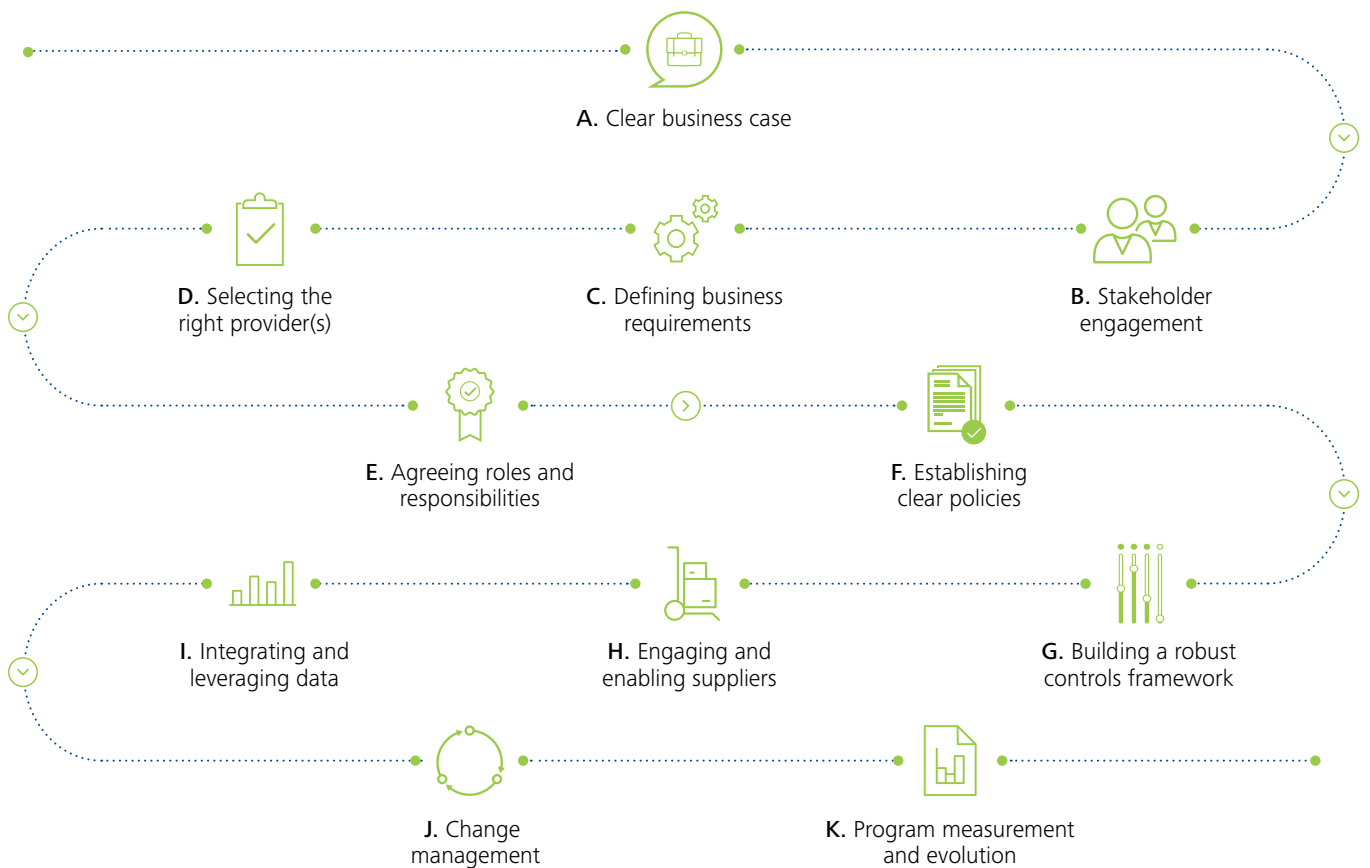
A. Clear business case

D. Selecting the right provider(s)

C. Defining business requirements

B. Stakeholder engagement

E. Agreeing roles and responsibilities

F. Establishing clear policies

I. Integrating and leveraging data

H. Engaging and enabling suppliers

G. Building a robust controls framework

J. Change management

K. Program measurement and evolution